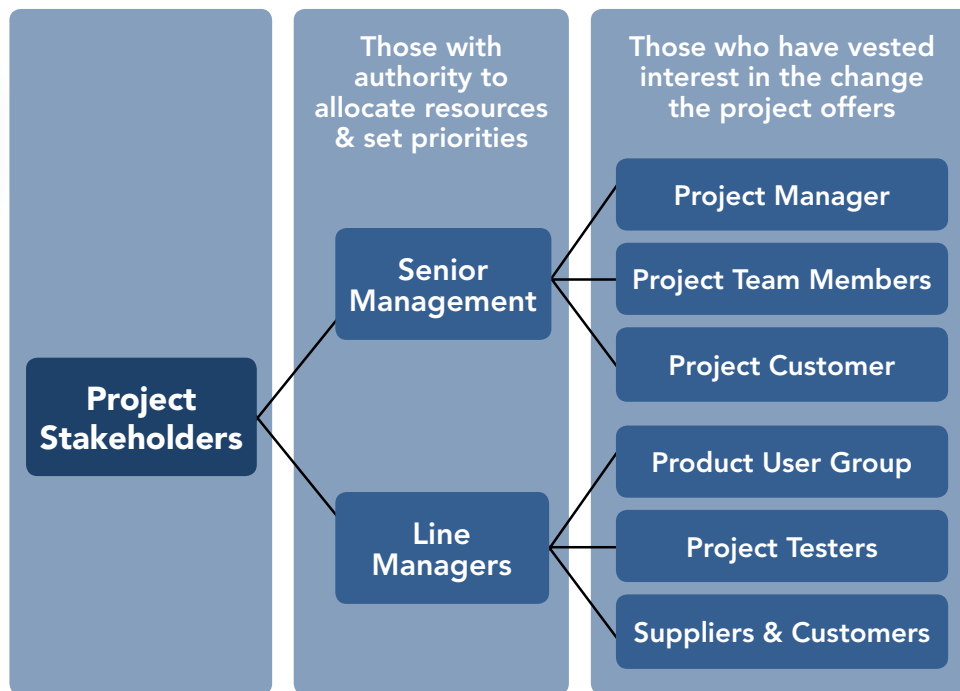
Those with authority to allocate resources & set priorities

Those who have vested interest in the change the project offers

Project Stakeholders

Senior Management

Line Managers

Project Manager

Project Team Members

Project Customer

Product User Group

Project Testers

Suppliers & Customers